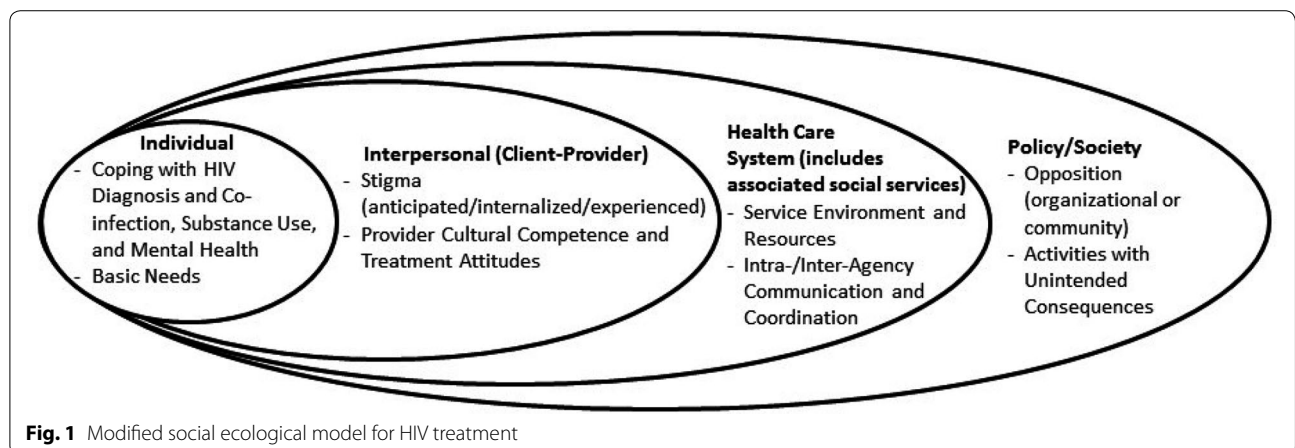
Individual
- Coping with HIV Diagnosis and Co-infection, Substance Use, and Mental Health
- Basic Needs

Interpersonal (Client-Provider)
- Stigma (anticipated/internalized/experienced)
- Provider Cultural Competence and Treatment Attitudes

Health Care System (includes associated social services)
- Service Environment and Resources
- Intra-/Inter-Agency Communication and Coordination

Policy/Society
- Opposition (organizational or community)
- Activities with Unintended Consequences

Fig. 1 Modified social ecological model for HIV treatment